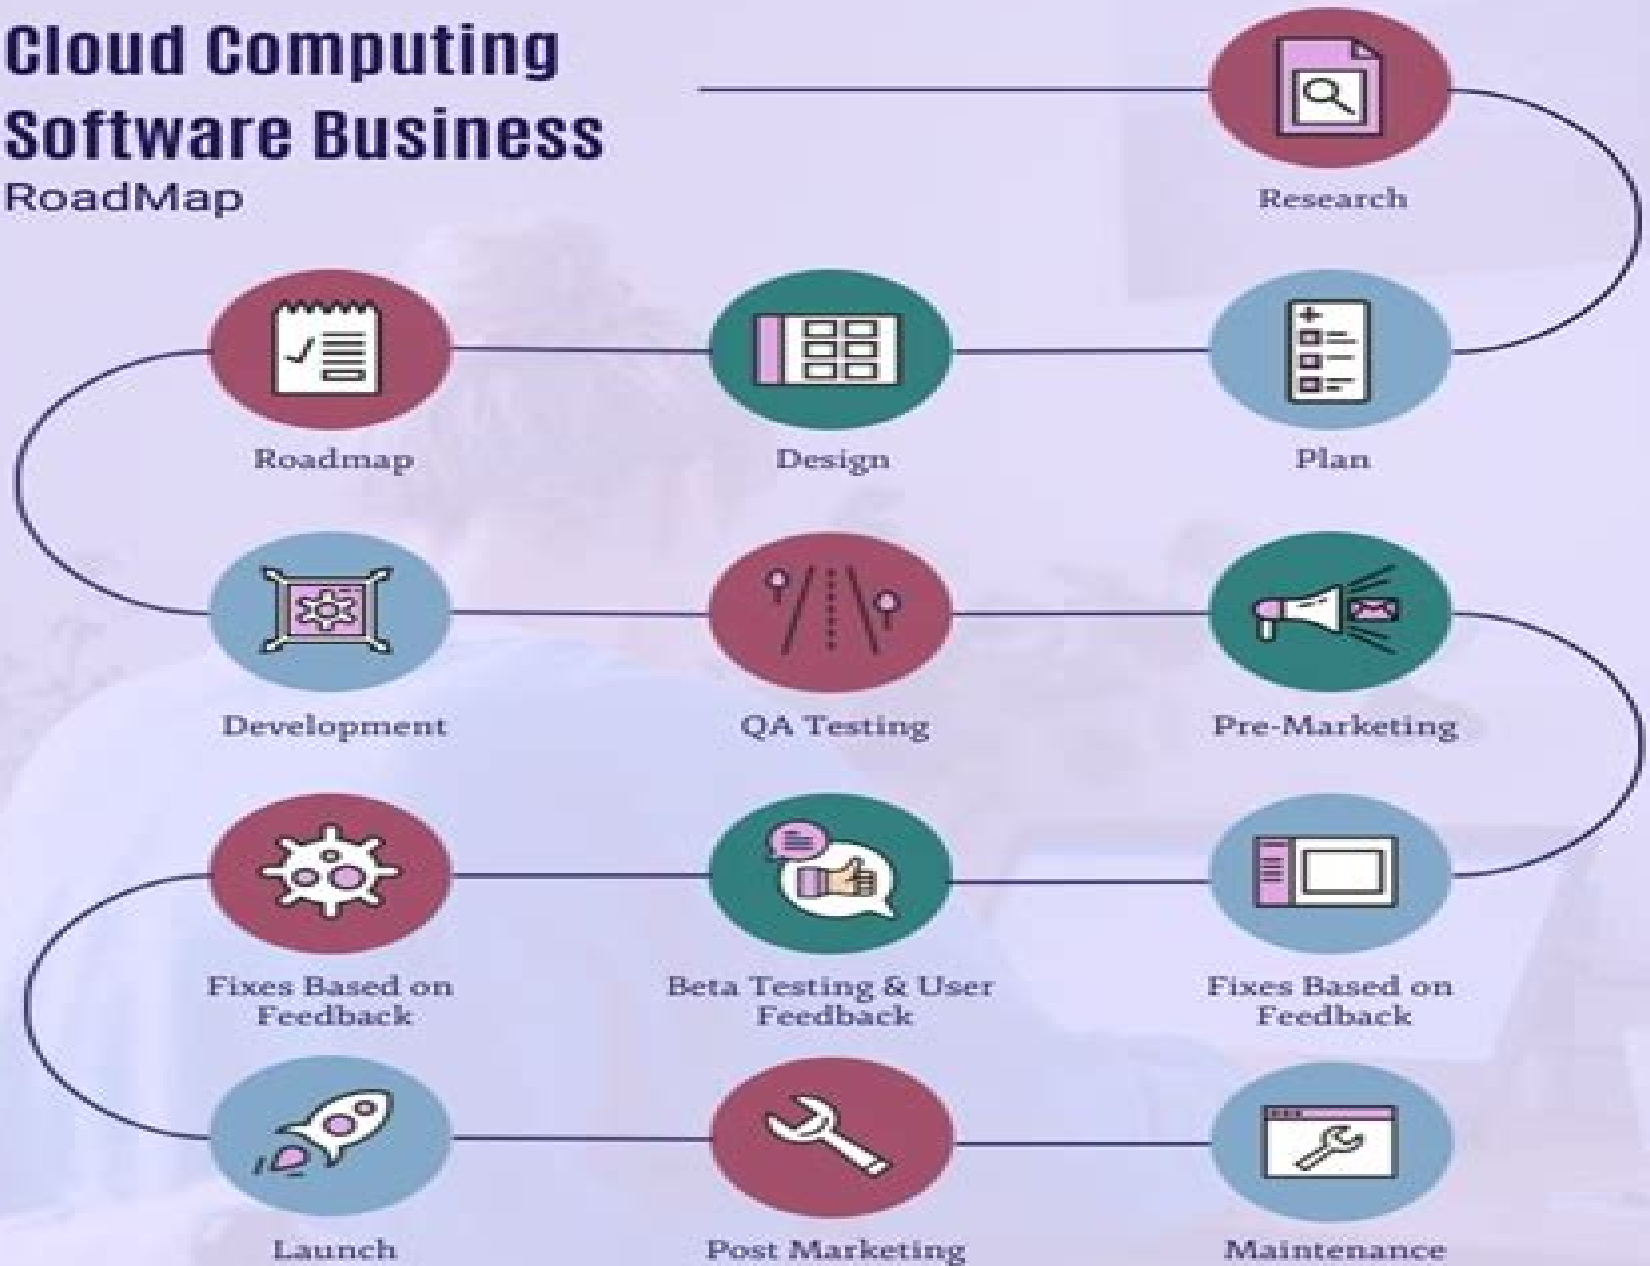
Cloud Computing Software Business
RoadMap

Research

Roadmap

Design

Plan

Development

QA Testing

Pre-Marketing

Fixes Based on Feedback

Beta Testing & User Feedback

Fixes Based on Feedback

Launch

Post Marketing

Maintenance